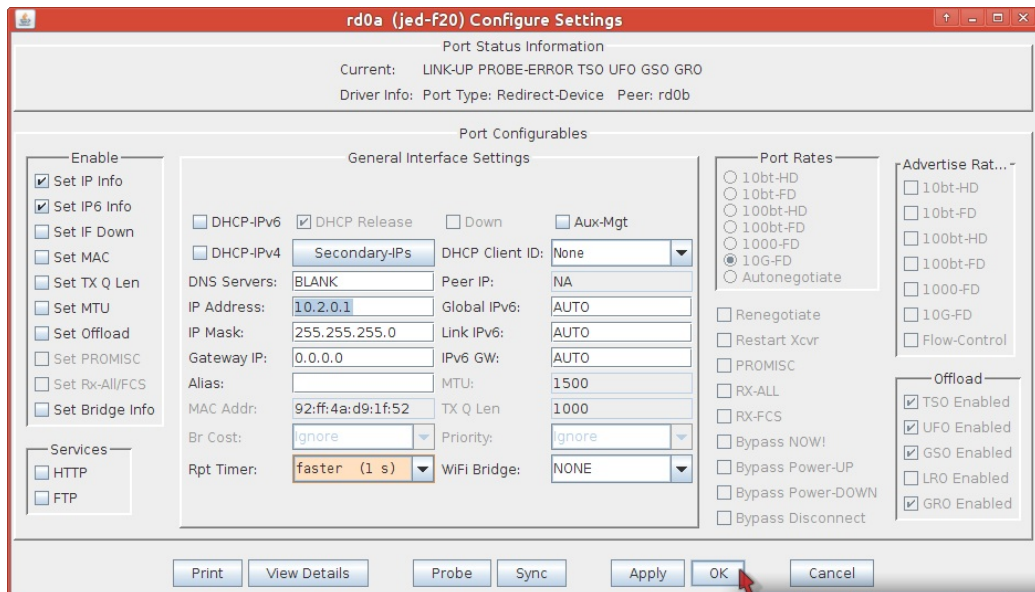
rd0a (jed-f20) Configure Settings

Port Status Information
Current: LINK-UP PROBE-ERROR TSO UFO GSO GRO
Driver Info: Port Type: Redirect-Device Peer: rd0b

Port Configurables

Enable
Set IP Info
Set IP6 Info
Set IF Down
Set MAC
Set TX Q Len
Set MTU
Set Offload
Set PROMISC
Set Rx-All/FCS
Set Bridge Info

Services
HTTP
FTP

General Interface Settings
DHCP-IPv6 DHCP Release Down Aux-Mgt
DHCP-IPv4 Secondary-IPs DHCP Client ID: None
DNS Servers: BLANK Peer IP: NA
IP Address: 10.2.0.1 Global IPv6: AUTO
IP Mask: 255.255.255.0 Link IPv6: AUTO
Gateway IP: 0.0.0.0 IPv6 GW: AUTO
Alias: MTU: 1500
MAC Addr: 92:ff:4a:d9:1f:52 TX Q Len 1000
Br Cost: Ignore Priority: Ignore
Rpt Timer: faster (1 s) WiFi Bridge: NONE

Port Rates
10bt-HD
10bt-FD
100bt-HD
100bt-FD
1000-FD
10G-FD
Autonegotiate

Renegotiate
Restart Xcvr
PROMISC
RX-ALL
RX-FCS
Bypass NOW!
Bypass Power-UP
Bypass Power-DOWN
Bypass Disconnect

Advertise Rat...
10bt-HD
10bt-FD
100bt-HD
100bt-FD
1000-FD
10G-FD
Flow-Control

Offload
TSO Enabled
UFO Enabled
GSO Enabled
LRO Enabled
GRO Enabled

Print View Details Probe Sync Apply OK Cancel